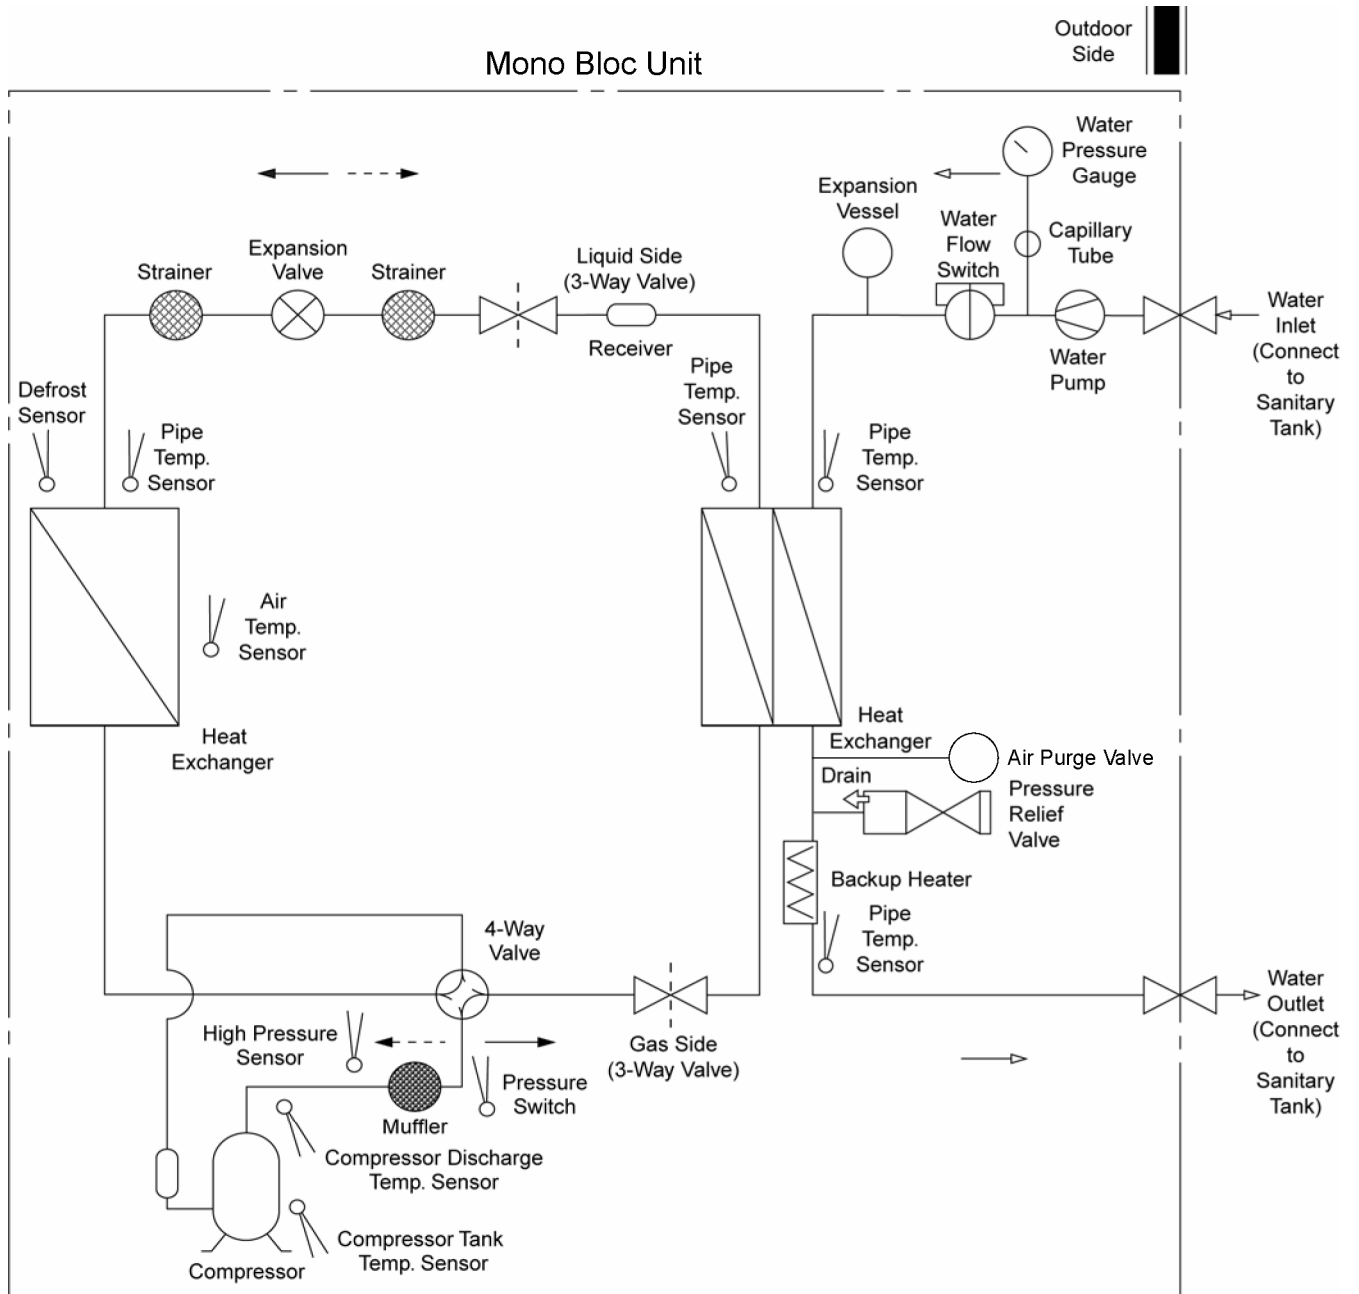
Outdoor Side

Mono Bloc Unit

Water Pressure Gauge

Expansion Vessel

Water Flow Switch

Capillary Tube

Expansion Valve

Strainer

Strainer

Liquid Side (3-Way Valve)

Receiver

Water Inlet (Connect to Sanitary Tank)

Water Pump

Defrost Sensor

Pipe Temp. Sensor

Pipe Temp. Sensor

Pipe Temp. Sensor

Air Temp. Sensor

Heat Exchanger

Heat Exchanger

Air Purge Valve

Drain

Pressure Relief Valve

Backup Heater

Pipe Temp. Sensor

4-Way Valve

Water Outlet (Connect to Sanitary Tank)

High Pressure Sensor

Gas Side (3-Way Valve)

Pressure Switch

Muffler

Compressor Discharge Temp. Sensor

Compressor Tank Temp. Sensor

Compressor